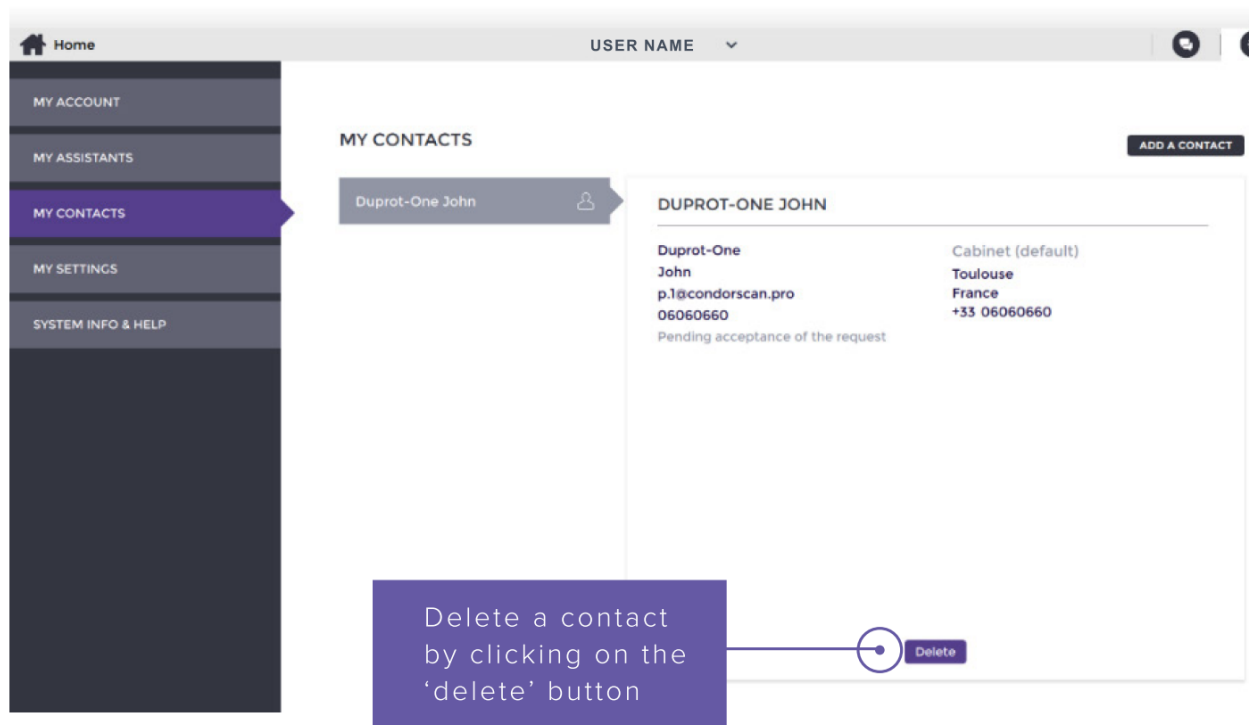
Home

USER NAME

MY ACCOUNT

MY ASSISTANTS

MY CONTACTS

MY SETTINGS

SYSTEM INFO & HELP

MY CONTACTS

ADD A CONTACT

Duprot-One John

DUPROT-ONE JOHN

Duprot-One
John
p.1@condorscan.pro
06060660
Pending acceptance of the request

Cabinet (default)
Toulouse
France
+33 06060660

Delete a contact by clicking on the 'delete' button

Delete